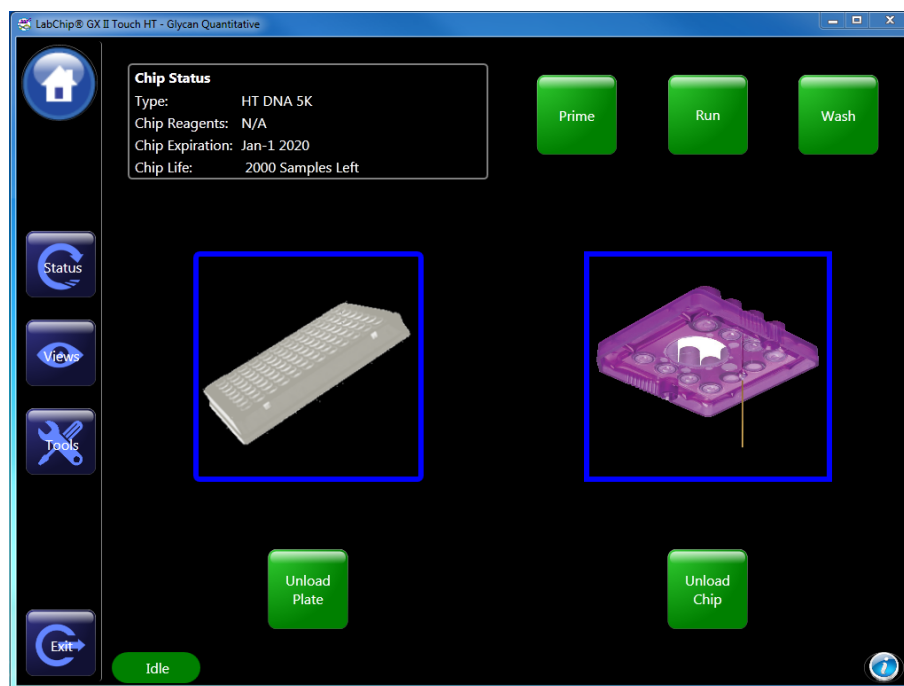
LabChip® GX II Touch HT - Glycan Quantitative

Chip Status
Type: HT DNA 5K
Chip Reagents: N/A
Chip Expiration: Jan-1 2020
Chip Life: 2000 Samples Left

Prime

Run

Wash

Status

Views

Tools

Unload Plate

Unload Chip

Exit

Idle